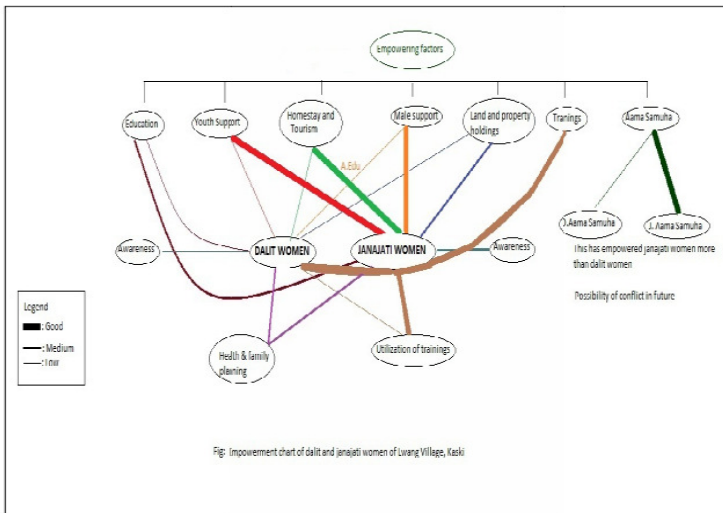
Empowering factors

Education

Youth Support

Homestay and Tourism

Male support

Land and property holdings

Tranings

Aama Samuha

A.Edu

D.Aama Samuha

J. Aama Samuha

This has empowered janajati women more than dalit women

Possibility of conflict in future

Awareness

DALIT WOMEN

JANAJATI WOMEN

Awareness

Legend

: Good

: Medium

: Low

Health & family planing

Utilization of trainings

Fig: Impowerment chart of dalit and janajati women of Lwang Village, Kaski